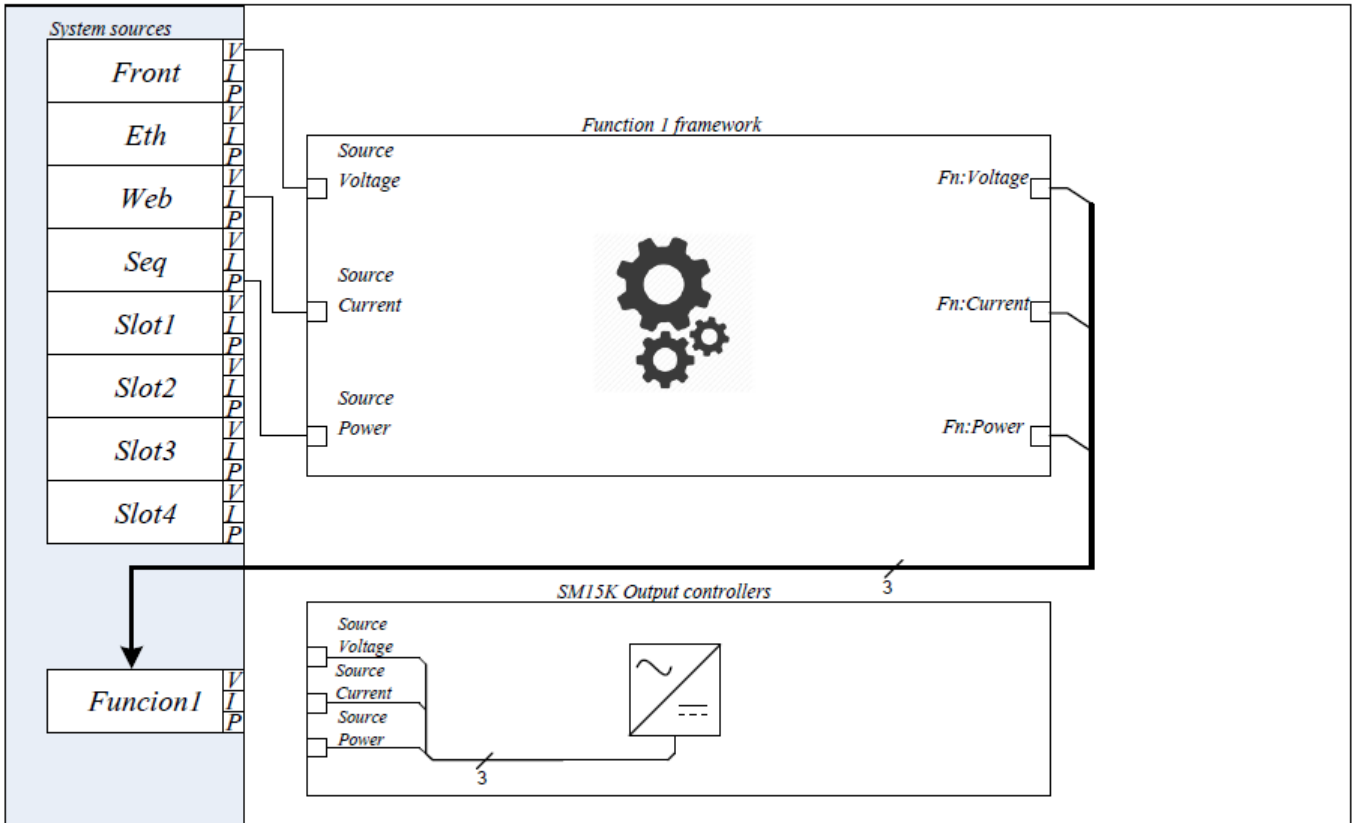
System sources

Front
V
I
P

Eth
V
I
P

Web
V
I
P

Seq
V
I
P

Slot1
V
I
P

Slot2
V
I
P

Slot3
V
I
P

Slot4
V
I
P

Function 1 framework

Source Voltage

Source Current

Source Power

Fn:Voltage

Fn:Current

Fn:Power

3

SM15K Output controllers

Source Voltage

Source Current

Source Power

3

Funcion1
V
I
P